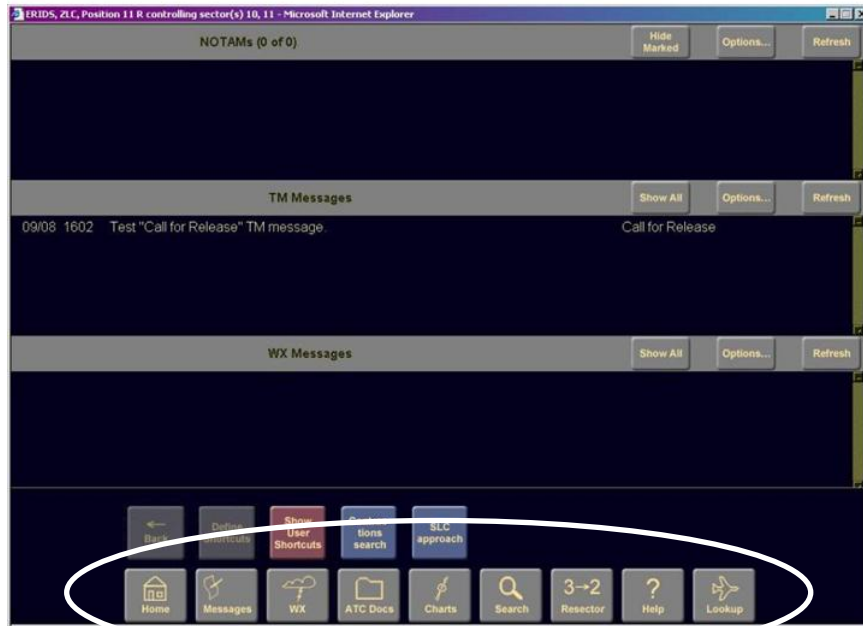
ERIDS, ZLC, Position 11 R controlling sector(s) 10, 11 - Microsoft Internet Explorer

NOTAMs (0 of 0)

Hide Marked

Options...

Refresh

TM Messages

Show All

Options...

Refresh

09/08 1602 Test "Call for Release" TM message. Call for Release

WX Messages

Show All

Options...

Refresh

Back

Define Shortcuts

Show User Shortcuts

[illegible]tions search

SLC approach

Home

Messages

WX

ATC Docs

Charts

Search

3→2 Resector

? Help

Lookup